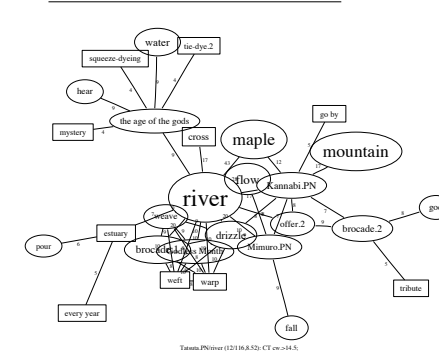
water
tie-dye.2
squeeze-dyeing
hear
the age of the gods
mystery
cross
maple
go by
mountain
river
flow
Kannabi.PN
offer.2
weave
drizzle
brocade.2
god
estuary
pour
brocade.1
Mimuro.PN
weft
warp
tribute
every year
fall
6
6
4
9
4
9
17
43
12
7
17
17
20
6
9
8
6
5
5
9
10
Tatsuta.PN/river (12/116,8.52): CT cw.>14.5;